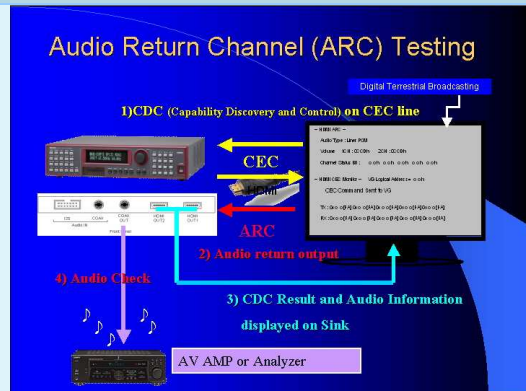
Audio Return Channel (ARC) Testing

Digital Terrestrial Broadcasting

1)CDC (Capability Discovery and Control) on CEC line

CEC

HDMI

ARC

2) Audio return output

4) Audio Check

3) CDC Result and Audio Information displayed on Sink

AV AMP or Analyzer

– HDMI ARC –

Audio Type : Liner PCM

Volume : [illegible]

Channel Status ID : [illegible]

– HDMI CEC Monitor – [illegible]

CEC Command Sent to VG

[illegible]

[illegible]

HDMI OUT2

HDMI OUT1

COAX OUT

COAX

OPT

Audio IN

Front View